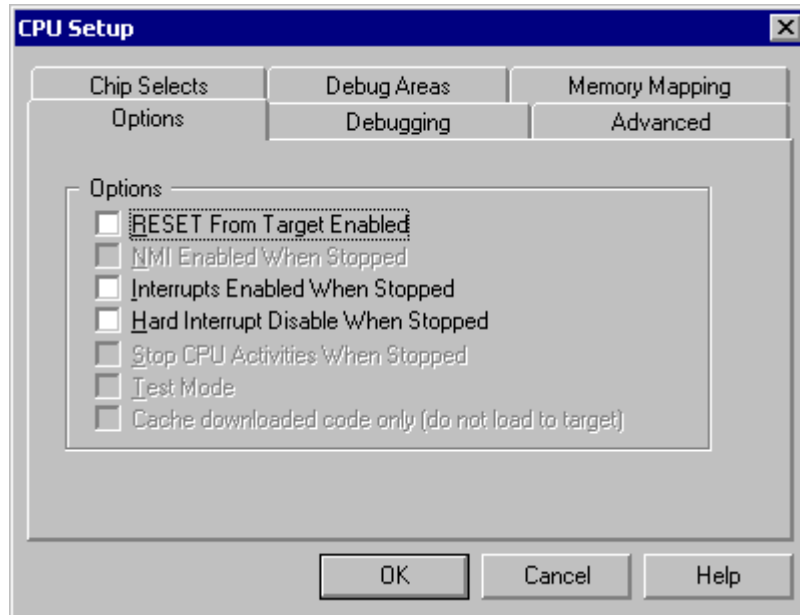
CPU Setup

Chip Selects
Debug Areas
Memory Mapping
Options
Debugging
Advanced

Options
RESET From Target Enabled
NMI Enabled When Stopped
Interrupts Enabled When Stopped
Hard Interrupt Disable When Stopped
Stop CPU Activities When Stopped
Test Mode
Cache downloaded code only (do not load to target)

OK
Cancel
Help